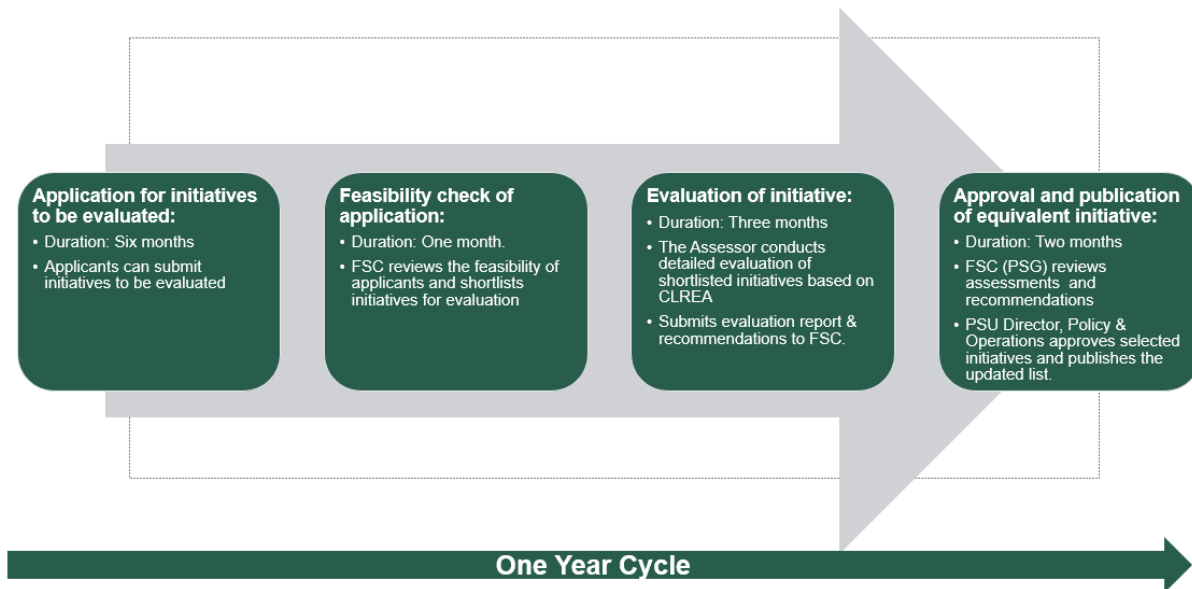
Application for initiatives to be evaluated:
• Duration: Six months
• Applicants can submit initiatives to be evaluated

Feasibility check of application:
• Duration: One month.
• FSC reviews the feasibility of applicants and shortlists initiatives for evaluation

Evaluation of initiative:
• Duration: Three months
• The Assessor conducts detailed evaluation of shortlisted initiatives based on CLREA
• Submits evaluation report & recommendations to FSC.

Approval and publication of equivalent initiative:
• Duration: Two months
• FSC (PSG) reviews assessments and recommendations
• PSU Director, Policy & Operations approves selected initiatives and publishes the updated list.

One Year Cycle